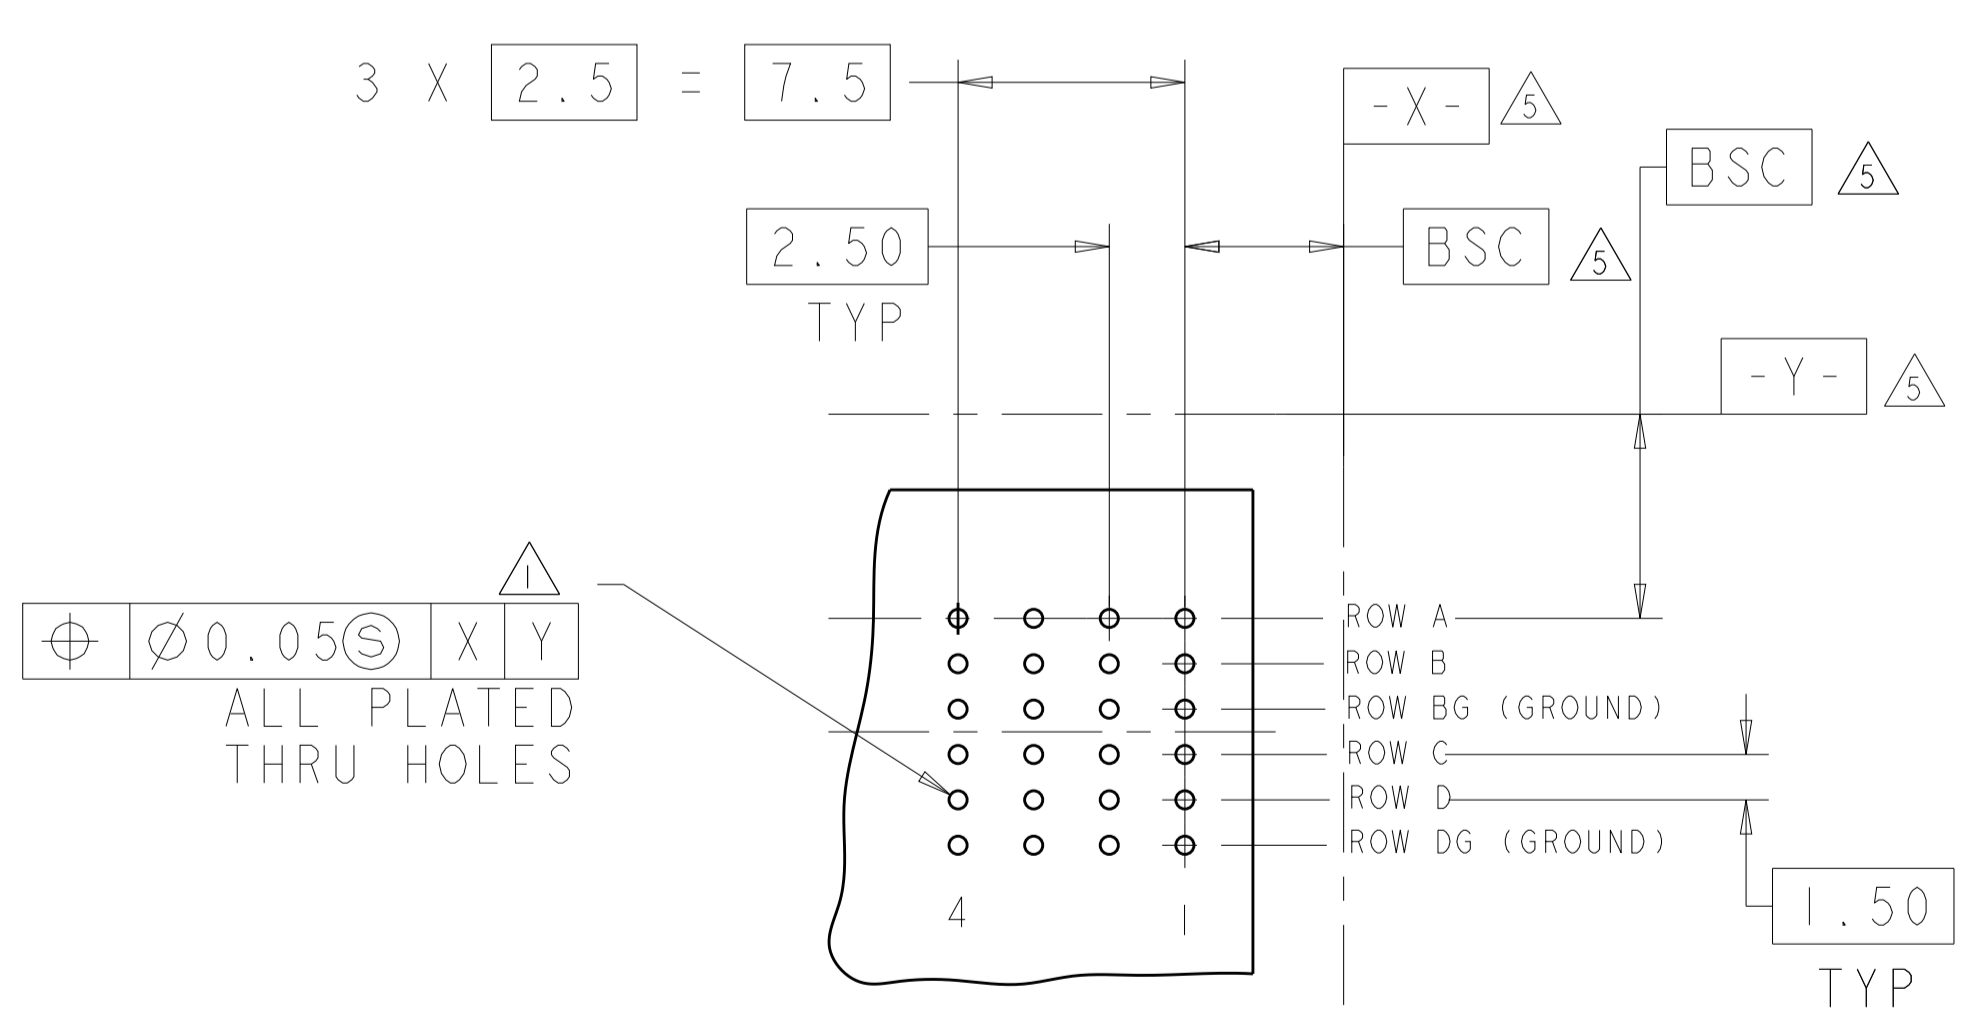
3 X 2.5 = 7.5

-X- 5

BSC 5

2.50 TYP

BSC 5

-Y- 5

1

| $\oplus$ | $\varnothing$0.05 Ⓢ | X | Y |
|---|---|---|---|

ALL PLATED THRU HOLES

ROW A
ROW B
ROW BG (GROUND)
ROW C
ROW D
ROW DG (GROUND)

4
1

1.50 TYP